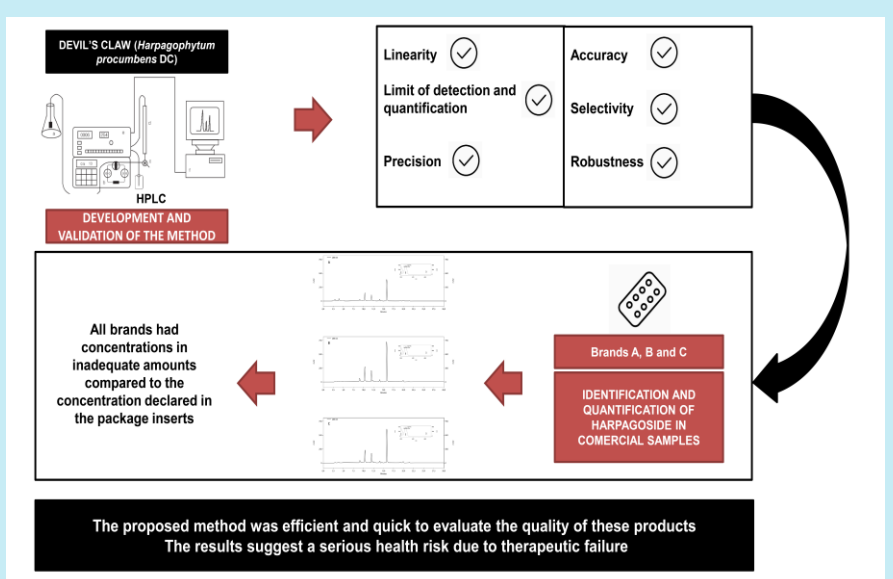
DEVIL'S CLAW (*Harpagophytum procumbens* DC)

HPLC

DEVELOPMENT AND VALIDATION OF THE METHOD

Linearity

Limit of detection and quantification

Precision

Accuracy

Selectivity

Robustness

All brands had concentrations in inadequate amounts compared to the concentration declared in the package inserts

Brands A, B and C

IDENTIFICATION AND QUANTIFICATION OF HARPAGOSIDE IN COMERCIAL SAMPLES

The proposed method was efficient and quick to evaluate the quality of these products
The results suggest a serious health risk due to therapeutic failure